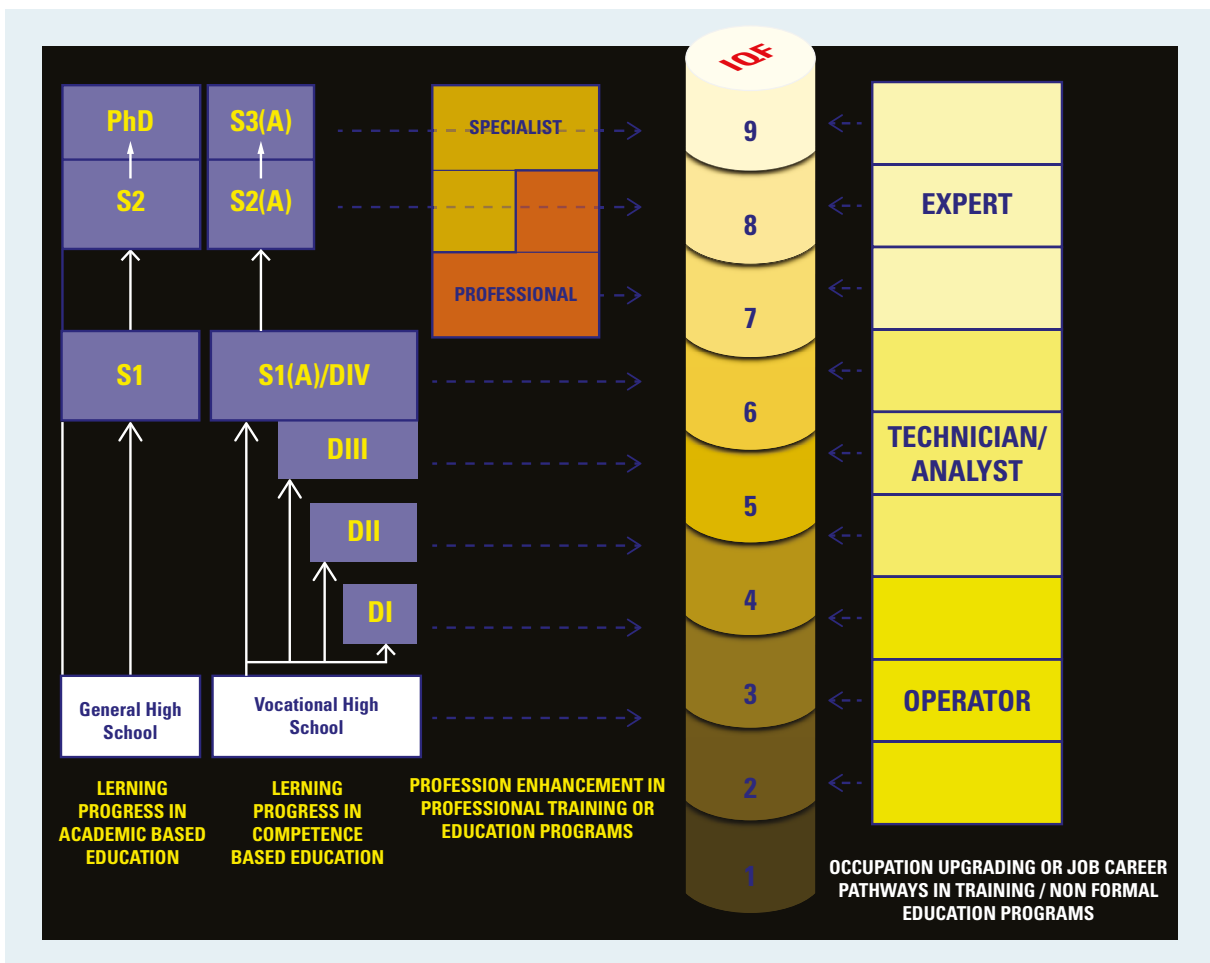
PhD

S2

S3(A)

S2(A)

SPECIALIST

PROFESSIONAL

IQF

9

8

7

6

5

4

3

2

1

EXPERT

TECHNICIAN/ ANALYST

OPERATOR

S1

S1(A)/DIV

DIII

DII

DI

General High School

Vocational High School

LERNING PROGRESS IN ACADEMIC BASED EDUCATION

LERNING PROGRESS IN COMPETENCE BASED EDUCATION

PROFESSION ENHANCEMENT IN PROFESSIONAL TRAINING OR EDUCATION PROGRAMS

OCCUPATION UPGRADING OR JOB CAREER PATHWAYS IN TRAINING / NON FORMAL EDUCATION PROGRAMS